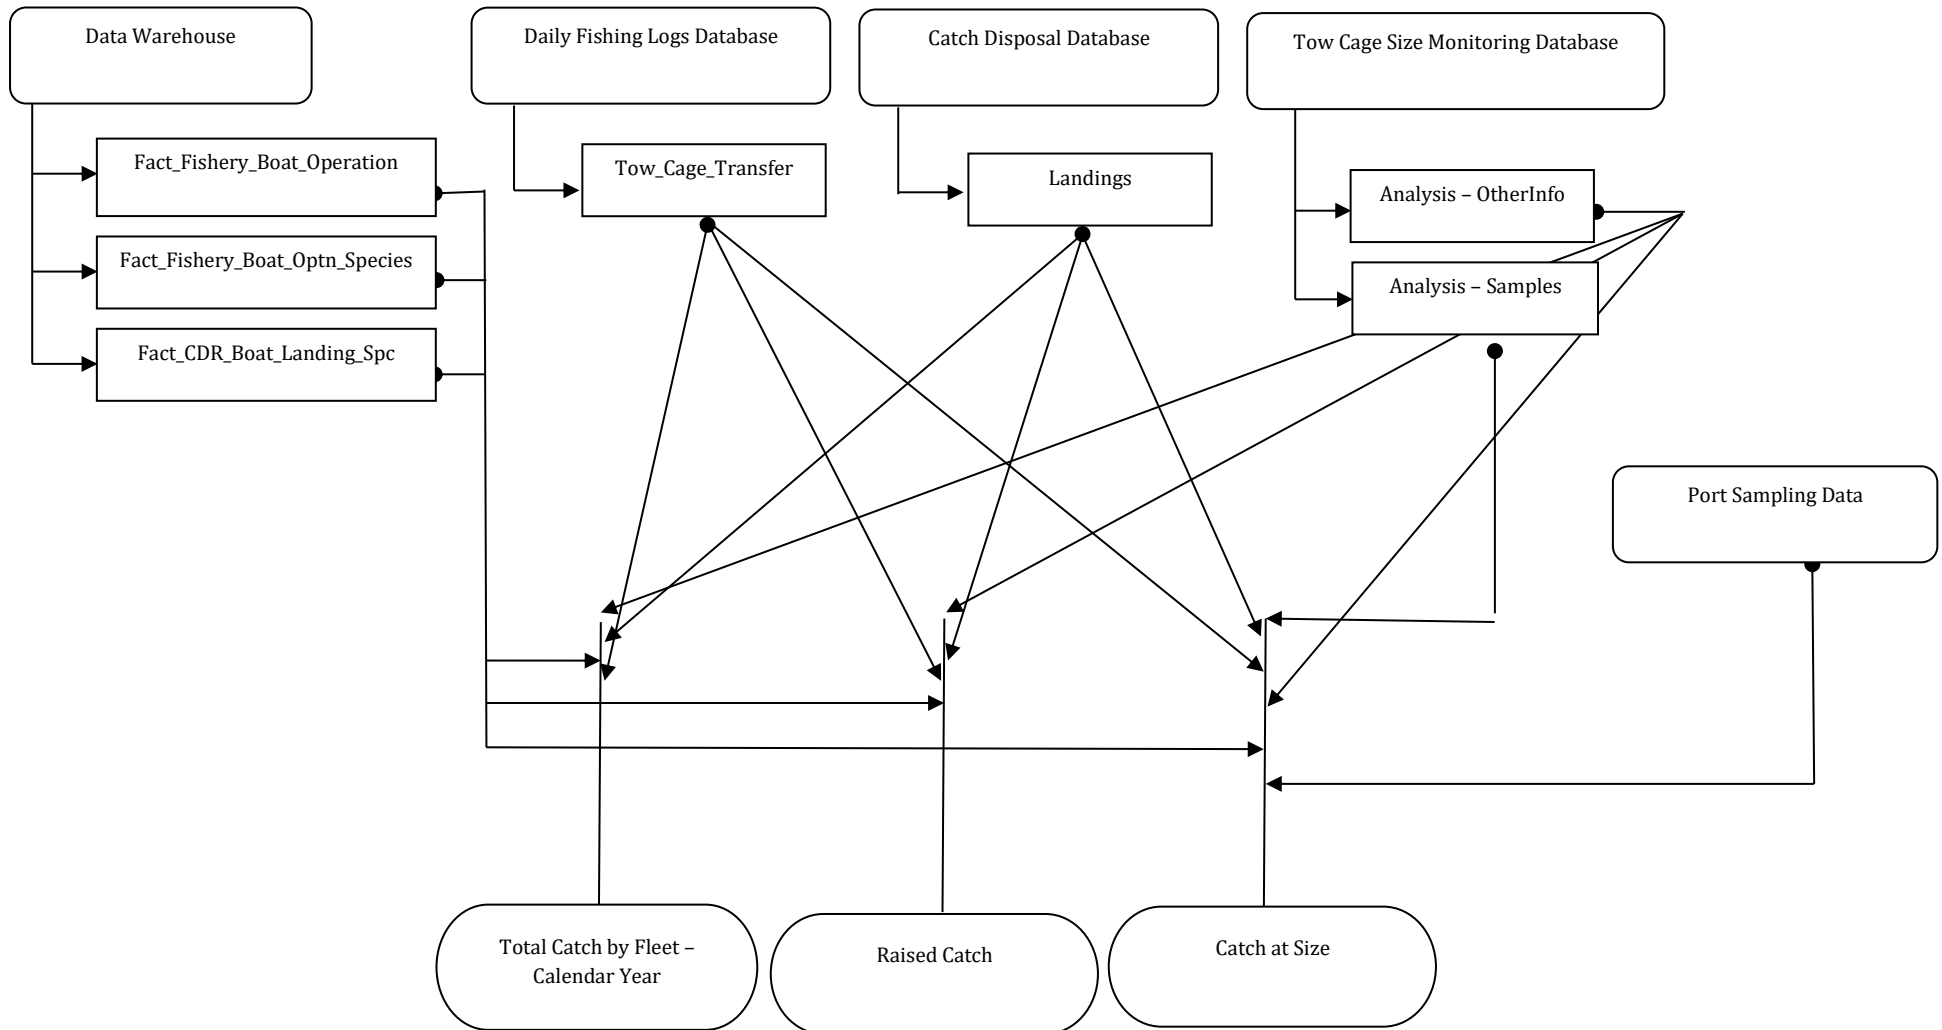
Data Warehouse

Daily Fishing Logs Database

Catch Disposal Database

Tow Cage Size Monitoring Database

Fact_Fishery_Boat_Operation

Fact_Fishery_Boat_Optn_Species

Fact_CDR_Boat_Landing_Spc

Tow_Cage_Transfer

Landings

Analysis – OtherInfo

Analysis – Samples

Port Sampling Data

Total Catch by Fleet – Calendar Year

Raised Catch

Catch at Size